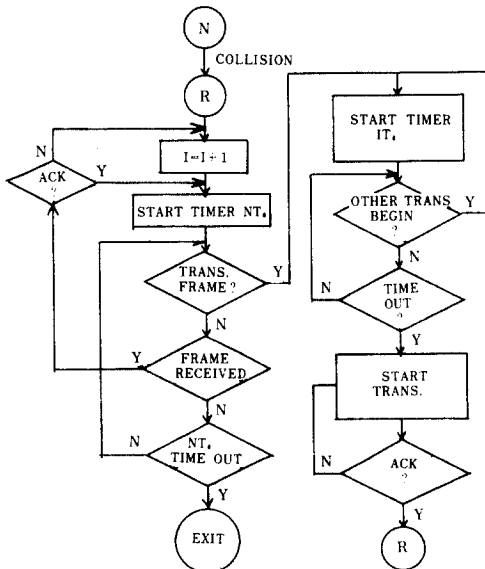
N

COLLISION

R

N

ACK ?

Y

$I \leftarrow I + 1$

START TIMER NT.

TRANS. FRAME ?

Y

N

Y

FRAME RECEIVED

N

N

NT. TIME OUT

Y

EXIT

START TIMER IT.

OTHER TRANS BEGIN ?

Y

N

N

TIME OUT ?

Y

START TRANS.

N

ACK ?

Y

R